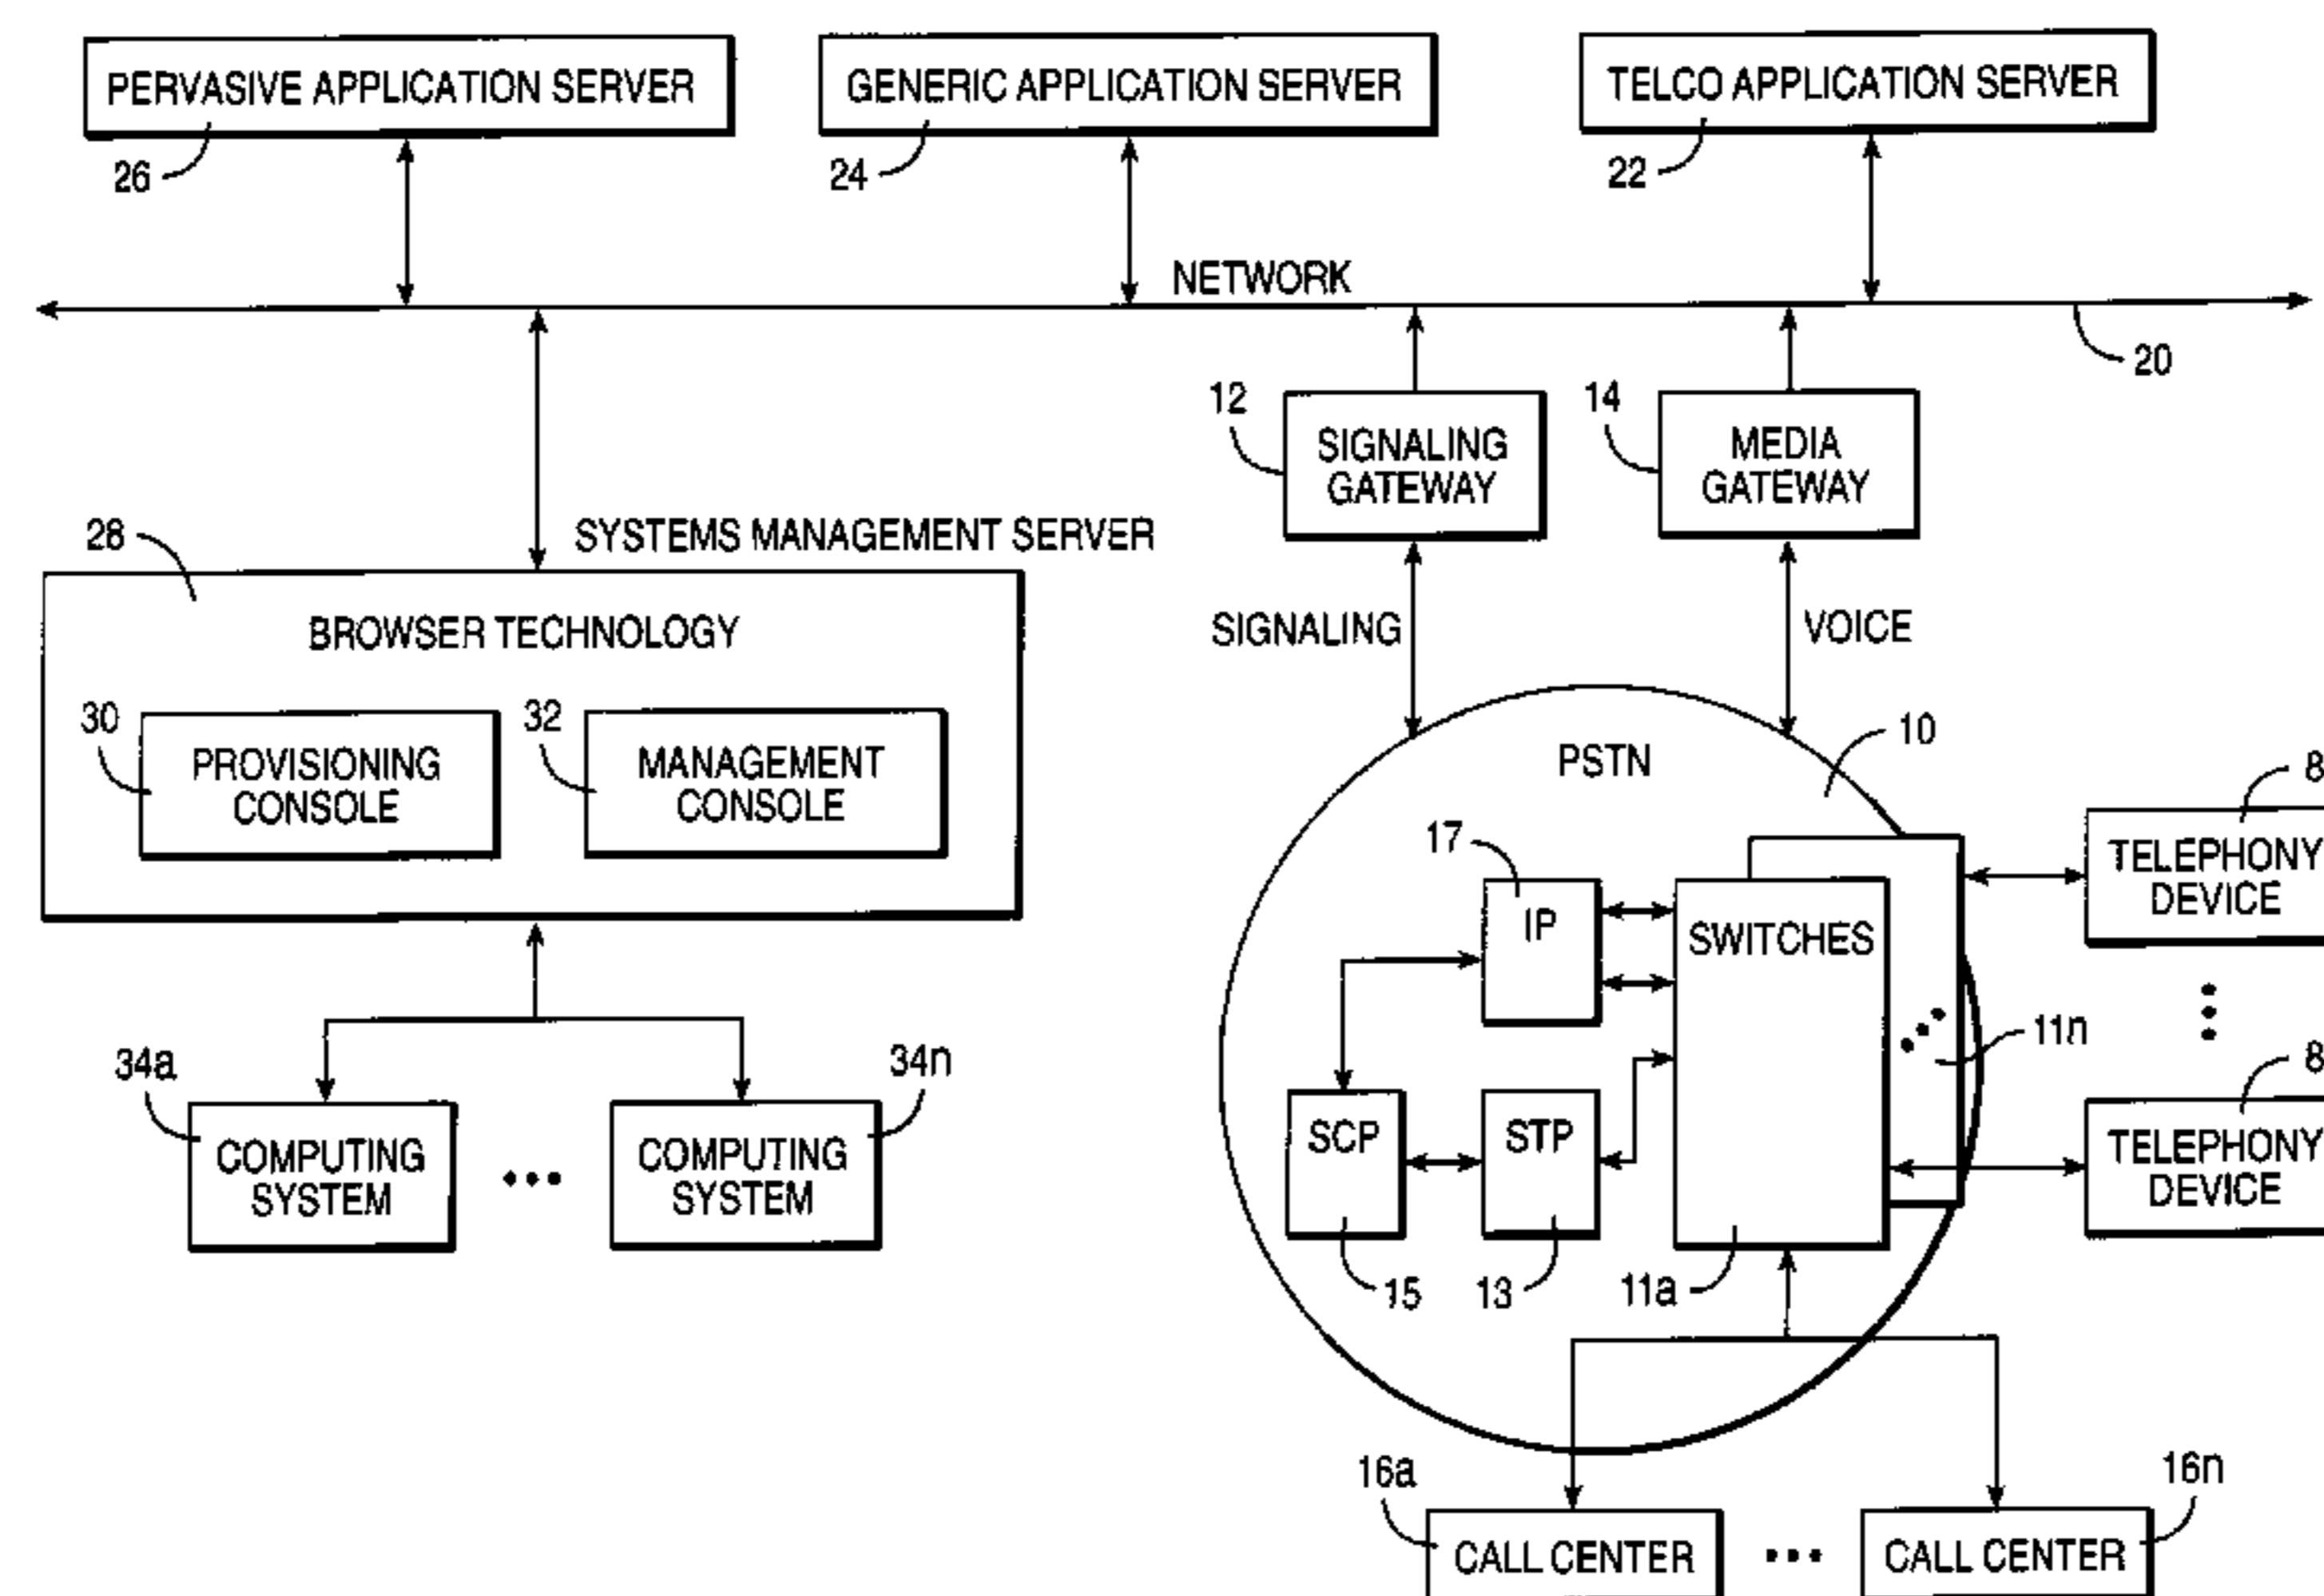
PERVASIVE APPLICATION SERVER
26
GENERIC APPLICATION SERVER
24
TELCO APPLICATION SERVER
22
NETWORK
20
12
SIGNALING GATEWAY
14
MEDIA GATEWAY
28
SYSTEMS MANAGEMENT SERVER
BROWSER TECHNOLOGY
30
PROVISIONING CONSOLE
32
MANAGEMENT CONSOLE
SIGNALING
VOICE
PSTN
10
8
17
IP
SWITCHES
TELEPHONY DEVICE
11n
8
SCP
STP
TELEPHONY DEVICE
15
13
11a
34a
COMPUTING SYSTEM
34n
COMPUTING SYSTEM
16a
CALL CENTER
16n
CALL CENTER